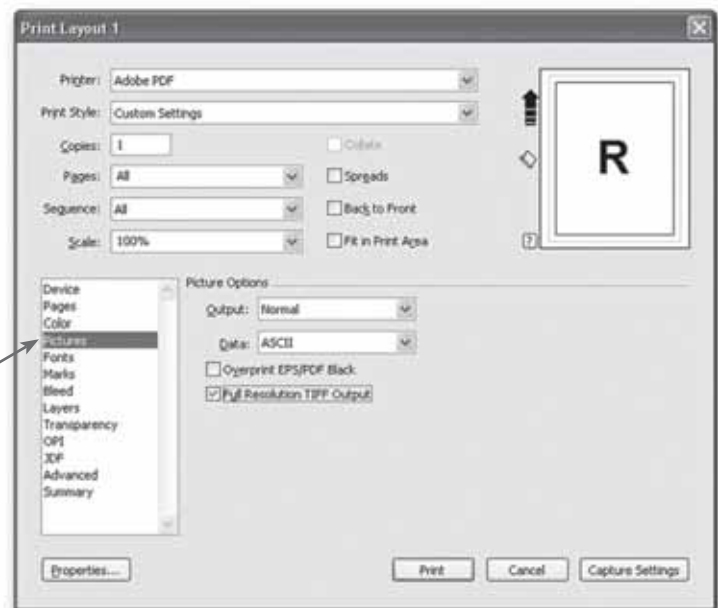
Print Layout 1

Printer: Adobe PDF

Print Style: Custom Settings

Copies: 1

Collate

Pages: All

Spreads

Sequence: All

Back to Front

Scale: 100%

Fit in Print Area

R

?

Device
Pages
Color
Pictures
Fonts
Marks
Bleed
Layers
Transparency
OPI
JDF
Advanced
Summary

Picture Options

Output: Normal

Data: ASCII

Overprint EPS/PDF Black

Full Resolution TIFF Output

Properties...

Print

Cancel

Capture Settings